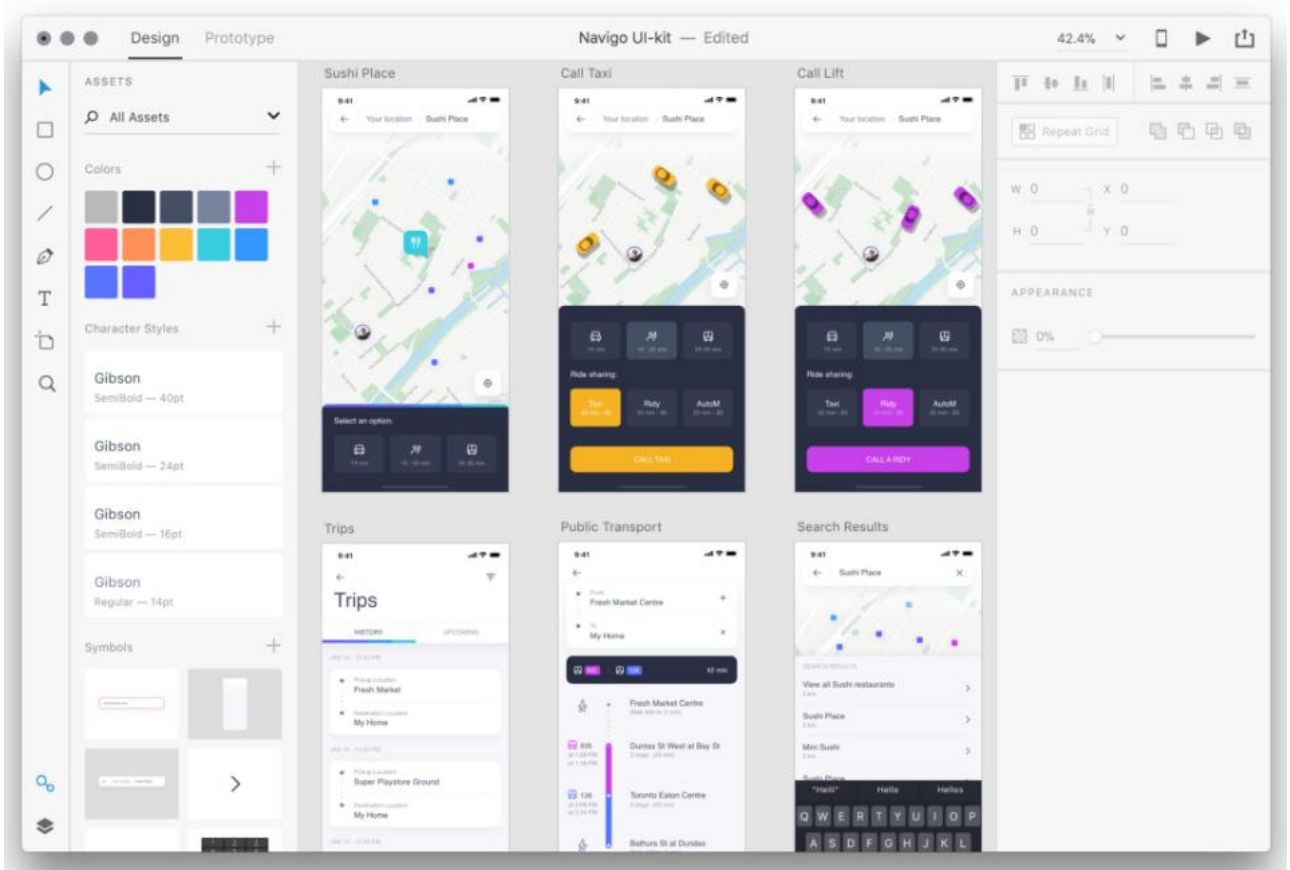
Design Prototype

Navigo UI-kit — Edited

42.4%

ASSETS

All Assets

Colors

Character Styles

Gibson
SemiBold — 40pt

Gibson
SemiBold — 24pt

Gibson
SemiBold — 16pt

Gibson
Regular — 14pt

Symbols

Sushi Place

9:41

Your location Sushi Place

Select an option:

Call Taxi

9:41

Your location Sushi Place

Ride sharing:

Taxi

Ridy

AutoM

CALL TAXI

Call Lift

9:41

Your location Sushi Place

Ride sharing:

Taxi

Ridy

AutoM

CALL A RIDY

Trips

9:41

Trips

HISTORY UPCOMING

Fresh Market

My Home

Super Playstore Ground

My Home

Public Transport

9:41

Fresh Market Centre

My Home

42 min

Fresh Market Centre

505

Dundas St West at Bay St

126

Toronto Eaton Centre

Bathurs St at Dundas

Search Results

9:41

Sushi Place

SEARCH RESULTS

View all Sushi restaurants

Sushi Place

Mini Sushi

"Helli" Hello Helios

Q W E R T Y U I O P

A S D F G H J K L

Repeat Grid

W 0 X 0

H 0 Y 0

APPEARANCE

0%